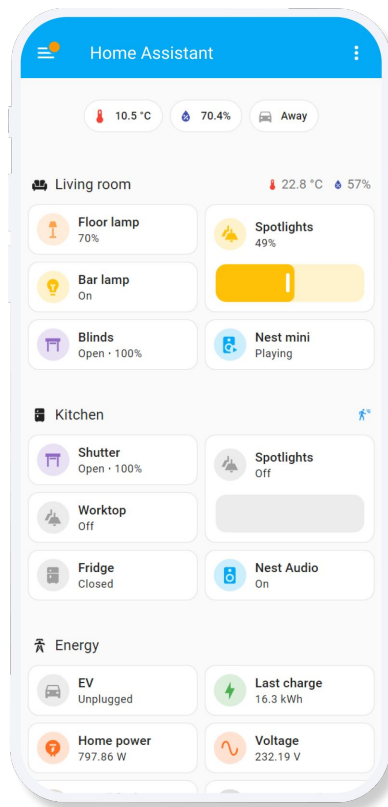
Home Assistant

10.5 °C
70.4%
Away

Living room
22.8 °C
57%

Floor lamp
70%

Spotlights
49%

Bar lamp
On

Blinds
Open · 100%

Nest mini
Playing

Kitchen

Shutter
Open · 100%

Spotlights
Off

Worktop
Off

Fridge
Closed

Nest Audio
On

Energy

EV
Unplugged

Last charge
16.3 kWh

Home power
797.86 W

Voltage
232.19 V